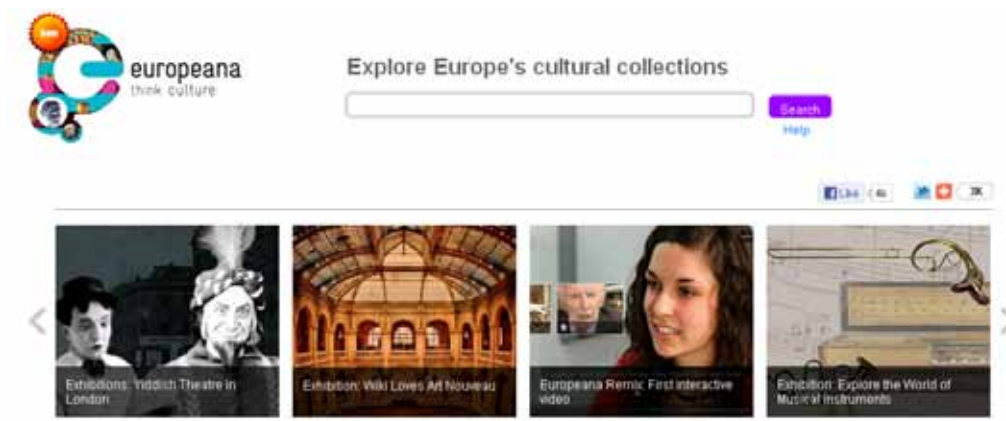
beta

europeana
think culture

Explore Europe's cultural collections

Search
Help

Like 46

3K

Exhibitions: Yiddish Theatre in London

Exhibition: Wiki Loves Art Nouveau

Europeana Remix: First interactive video

Exhibition: Explore the World of Musical Instruments